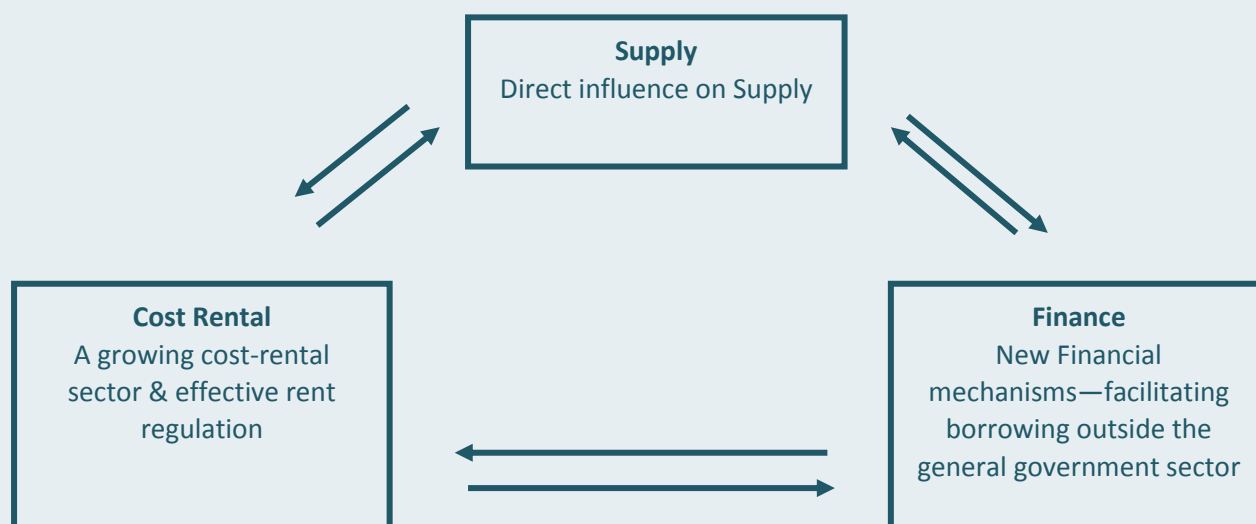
**Supply**
Direct influence on Supply

**Cost Rental**
A growing cost-rental sector & effective rent regulation

**Finance**
New Financial mechanisms—facilitating borrowing outside the general government sector